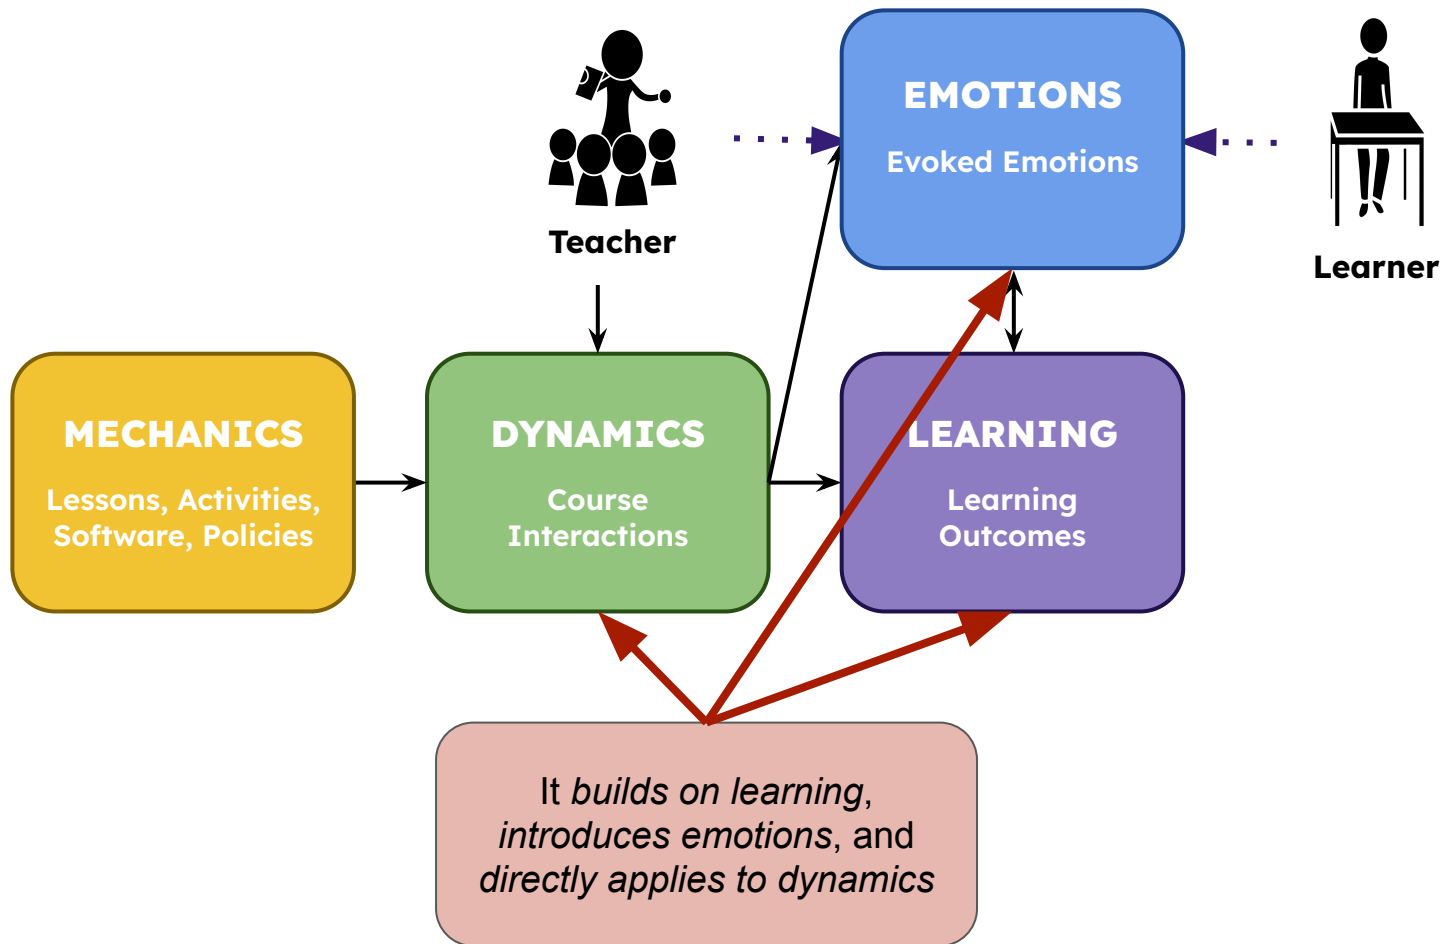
Teacher

EMOTIONS

Evoked Emotions

Learner

MECHANICS

Lessons, Activities, Software, Policies

DYNAMICS

Course Interactions

LEARNING

Learning Outcomes

It *builds on learning*, *introduces emotions*, and *directly applies to dynamics*